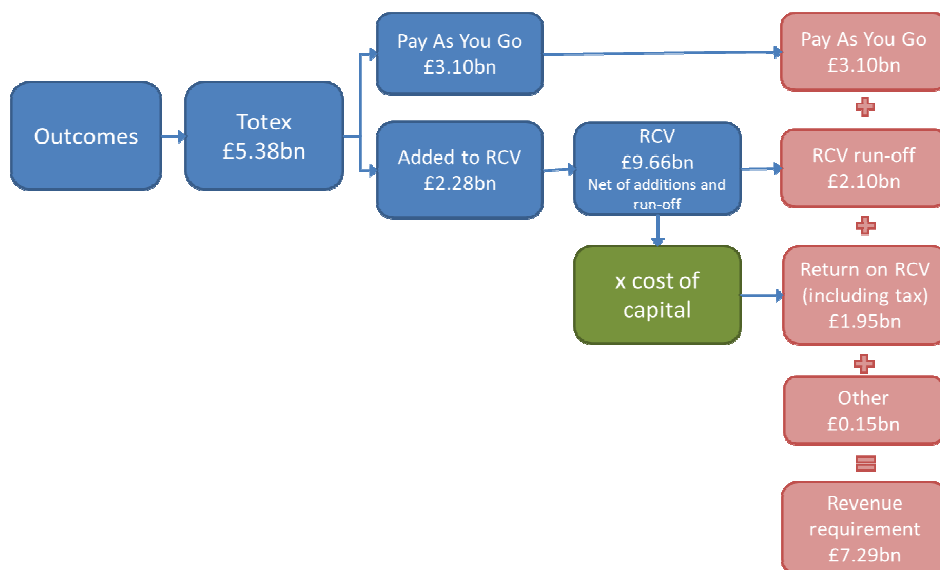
Outcomes

Totex
£5.38bn

Pay As You Go
£3.10bn

Added to RCV
£2.28bn

RCV
£9.66bn
Net of additions and run-off

x cost of capital

Pay As You Go
£3.10bn

+

RCV run-off
£2.10bn

+

Return on RCV (including tax)
£1.95bn

+

Other
£0.15bn

=

Revenue requirement
£7.29bn